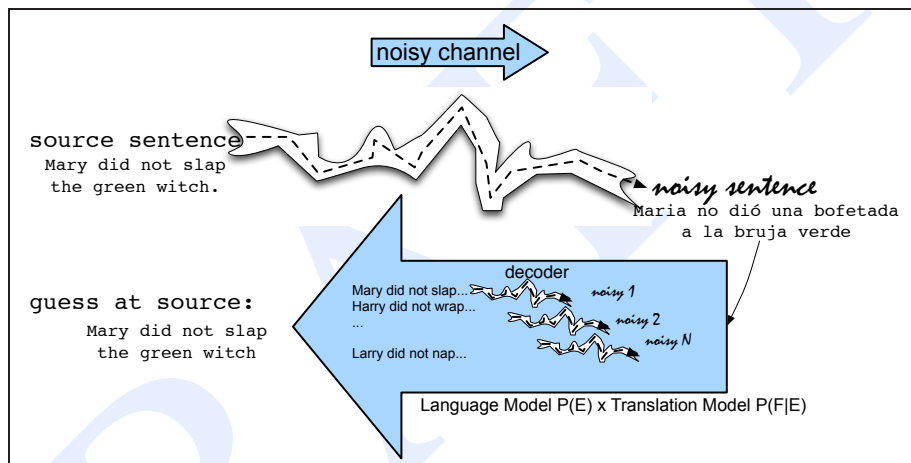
noisy channel

source sentence
Mary did not slap the green witch.

noisy sentence
Maria no dió una bofetada a la bruja verde

decoder
Mary did not slap...
Harry did not wrap...
...
Larry did not nap...

noisy 1
noisy 2
noisy N

guess at source:
Mary did not slap the green witch

Language Model P(E) x Translation Model P(F|E)